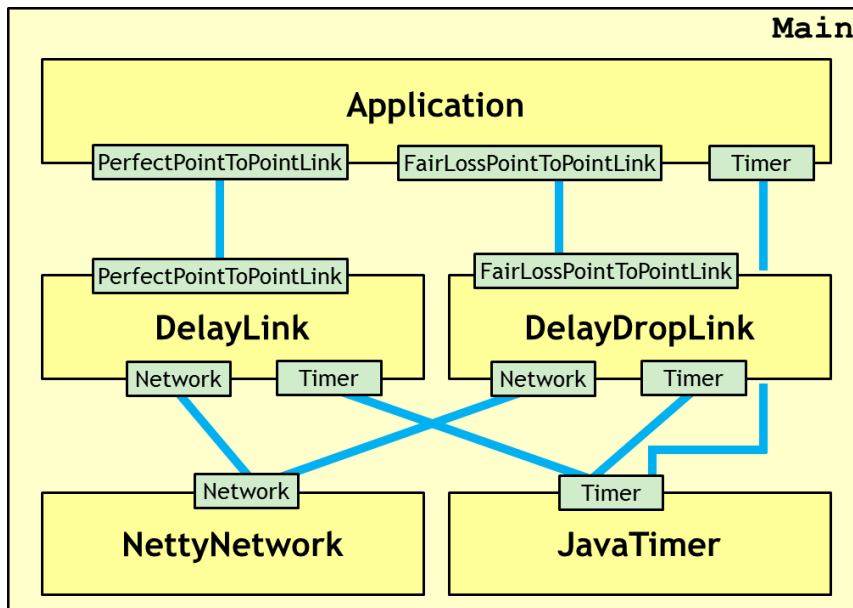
Main

Application

PerfectPointToPointLink

FairLossPointToPointLink

Timer

PerfectPointToPointLink

DelayLink

Network

Timer

FairLossPointToPointLink

DelayDropLink

Network

Timer

Network

NettyNetwork

Timer

JavaTimer